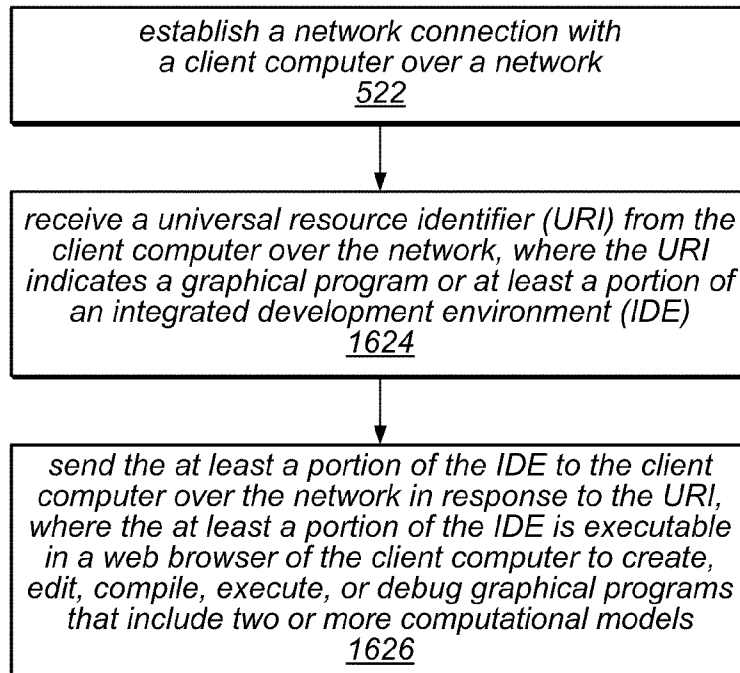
establish a network connection with a client computer over a network
522

receive a universal resource identifier (URI) from the client computer over the network, where the URI indicates a graphical program or at least a portion of an integrated development environment (IDE)
1624

send the at least a portion of the IDE to the client computer over the network in response to the URI, where the at least a portion of the IDE is executable in a web browser of the client computer to create, edit, compile, execute, or debug graphical programs that include two or more computational models
1626